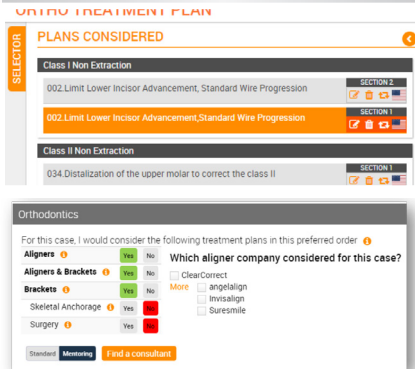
ORTHO TREATMENT PLAN

SELECTOR

PLANS CONSIDERED

Class I Non Extraction

002.Limit Lower Incisor Advancement, Standard Wire Progression

SECTION 2

002.Limit Lower Incisor Advancement,Standard Wire Progression

SECTION 1

Class II Non Extraction

034.Distalization of the upper molar to correct the class II

SECTION 1

Orthodontics

For this case, I would consider the following treatment plans in this preferred order

| | | |
|---|---|---|
| Aligners | Yes | No |
| Aligners & Brackets | Yes | No |
| Brackets | Yes | No |
| Skeletal Anchorage | Yes | No |
| Surgery | Yes | No |

Which aligner company considered for this case?

ClearCorrect
More
angelalign
Invisalign
Suresmile

Standard Mentoring Find a consultant